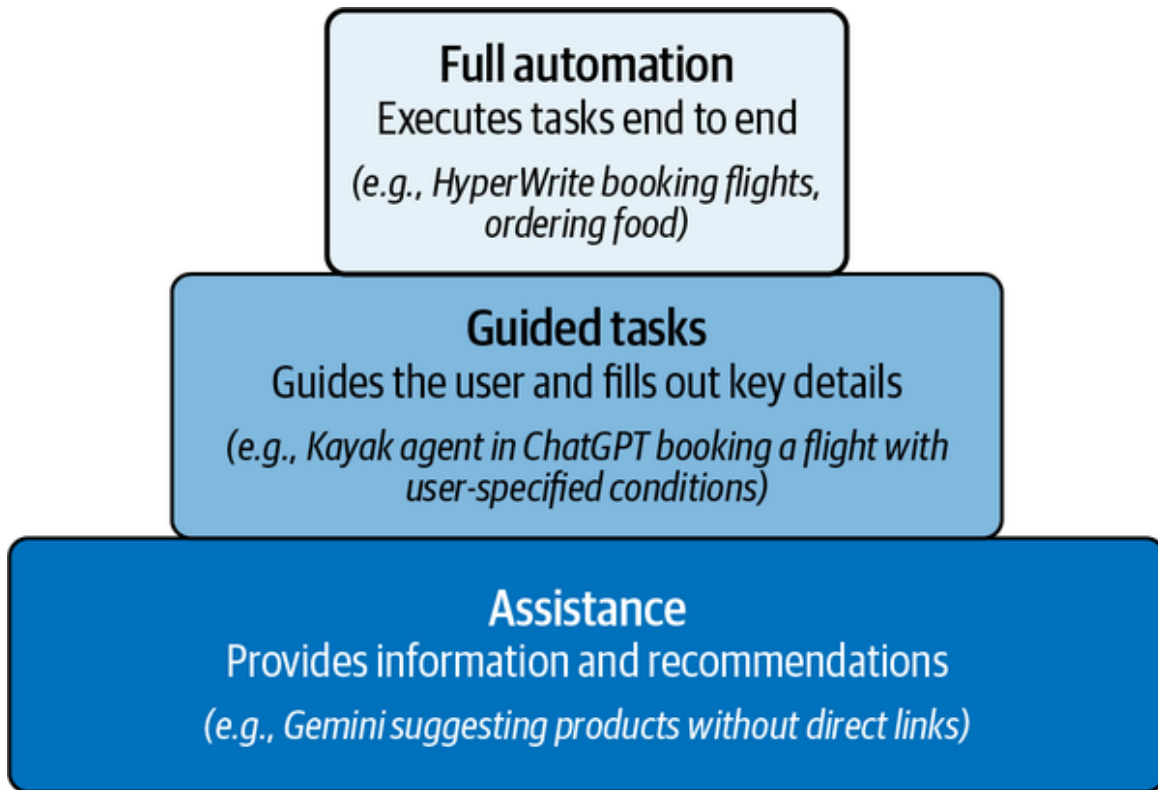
Full automation
Executes tasks end to end
(e.g., HyperWrite booking flights, ordering food)

Guided tasks
Guides the user and fills out key details
(e.g., Kayak agent in ChatGPT booking a flight with user-specified conditions)

Assistance
Provides information and recommendations
(e.g., Gemini suggesting products without direct links)